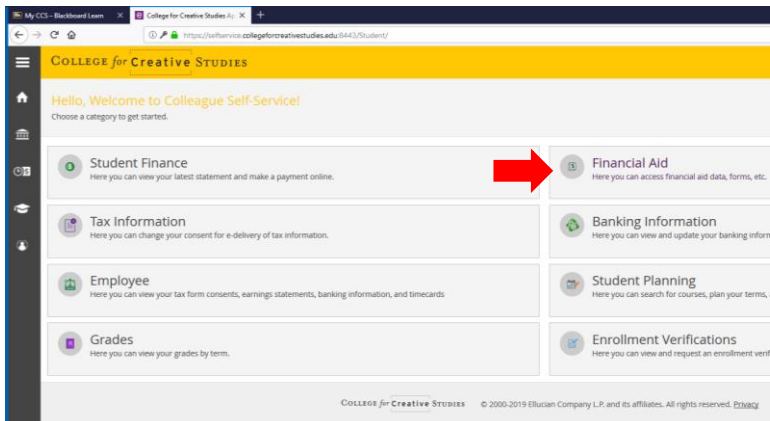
My CCS – Blackboard Learn
College for Creative Studies Ap

https://selfservice.collegeforcreativestudies.edu:8443/Student/

College for Creative Studies

Hello, Welcome to Colleague Self-Service!
Choose a category to get started.

Student Finance
Here you can view your latest statement and make a payment online.

Financial Aid
Here you can access financial aid data, forms, etc.

Tax Information
Here you can change your consent for e-delivery of tax information.

Banking Information
Here you can view and update your banking inform

Employee
Here you can view your tax form consents, earnings statements, banking information, and timecards

Student Planning
Here you can search for courses, plan your terms, a

Grades
Here you can view your grades by term.

Enrollment Verifications
Here you can view and request an enrollment verif

College for Creative Studies © 2000-2019 Ellucian Company L.P. and its affiliates. All rights reserved. Privacy